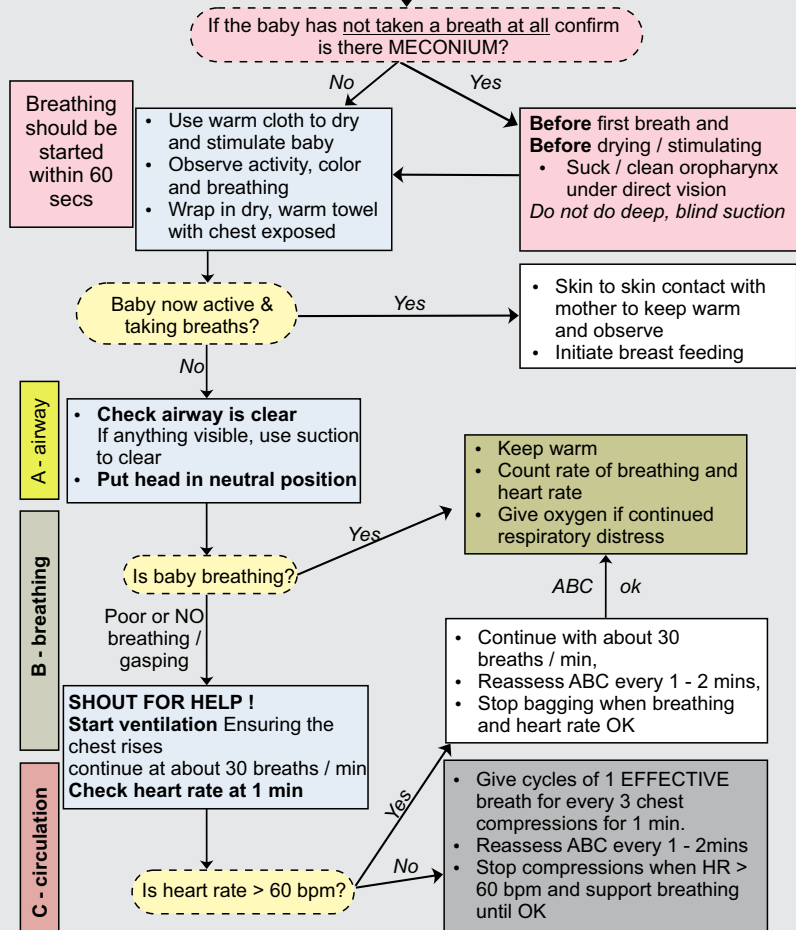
If the baby has not taken a breath at all confirm is there MECONIUM?

No

Yes

Breathing should be started within 60 secs

• Use warm cloth to dry and stimulate baby
• Observe activity, color and breathing
• Wrap in dry, warm towel with chest exposed

Before first breath and
Before drying / stimulating
• Suck / clean oropharynx under direct vision
Do not do deep, blind suction

Baby now active & taking breaths?

Yes

• Skin to skin contact with mother to keep warm and observe
• Initiate breast feeding

No

A - airway

• Check airway is clear
If anything visible, use suction to clear
• Put head in neutral position

• Keep warm
• Count rate of breathing and heart rate
• Give oxygen if continued respiratory distress

B - breathing

Yes

Is baby breathing?

ABC ok

Poor or NO breathing / gasping

• Continue with about 30 breaths / min,
• Reassess ABC every 1 - 2 mins,
• Stop bagging when breathing and heart rate OK

SHOUT FOR HELP !
Start ventilation Ensuring the chest rises
continue at about 30 breaths / min
Check heart rate at 1 min

C - circulation

Yes

• Give cycles of 1 EFFECTIVE breath for every 3 chest compressions for 1 min.
• Reassess ABC every 1 - 2mins
• Stop compressions when HR > 60 bpm and support breathing until OK

No

Is heart rate > 60 bpm?